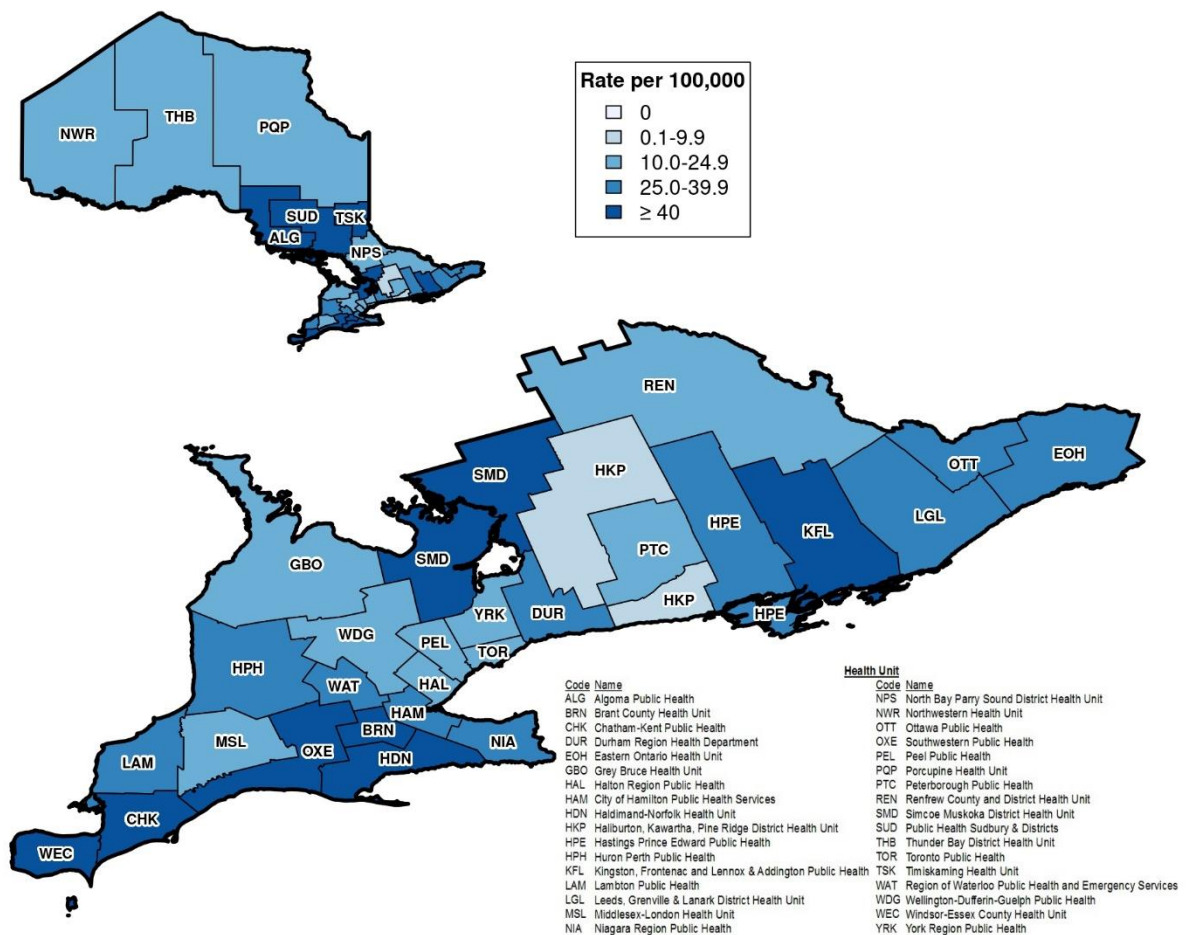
Rate per 100,000
0
0.1-9.9
10.0-24.9
25.0-39.9
≥ 40

NWR
THB
PQP
SUD
TSK
ALG
NPS

REN
SMD
HKP
OTT
EOH
HPE
KFL
LGL
GBO
SMD
PTC
HKP
HPE
YRK
DUR
WDG
PEL
TOR
HPH
WAT
HAL
HAM
BRN
NIA
MSL
OXE
LAM
HDN
CHK
WEC

Health Unit

| Code | Name |
|---|---|
| ALG | Algoma Public Health |
| BRN | Brant County Health Unit |
| CHK | Chatham-Kent Public Health |
| DUR | Durham Region Health Department |
| EOH | Eastern Ontario Health Unit |
| GBO | Grey Bruce Health Unit |
| HAL | Halton Region Public Health |
| HAM | City of Hamilton Public Health Services |
| HDN | Haldimand-Norfolk Health Unit |
| HKP | Haliburton, Kawartha, Pine Ridge District Health Unit |
| HPE | Hastings Prince Edward Public Health |
| HPH | Huron Perth Public Health |
| KFL | Kingston, Frontenac and Lennox & Addington Public Health |
| LAM | Lambton Public Health |
| LGL | Leeds, Grenville & Lanark District Health Unit |
| MSL | Middlesex-London Health Unit |
| NIA | Niagara Region Public Health |

| Code | Name |
|---|---|
| NPS | North Bay Parry Sound District Health Unit |
| NWR | Northwestern Health Unit |
| OTT | Ottawa Public Health |
| OXE | Southwestern Public Health |
| PEL | Peel Public Health |
| PQP | Porcupine Health Unit |
| PTC | Peterborough Public Health |
| REN | Renfrew County and District Health Unit |
| SMD | Simcoe Muskoka District Health Unit |
| SUD | Public Health Sudbury & Districts |
| THB | Thunder Bay District Health Unit |
| TOR | Toronto Public Health |
| TSK | Timiskaming Health Unit |
| WAT | Region of Waterloo Public Health and Emergency Services |
| WDG | Wellington-Dufferin-Guelph Public Health |
| WEC | Windsor-Essex County Health Unit |
| YRK | York Region Public Health |